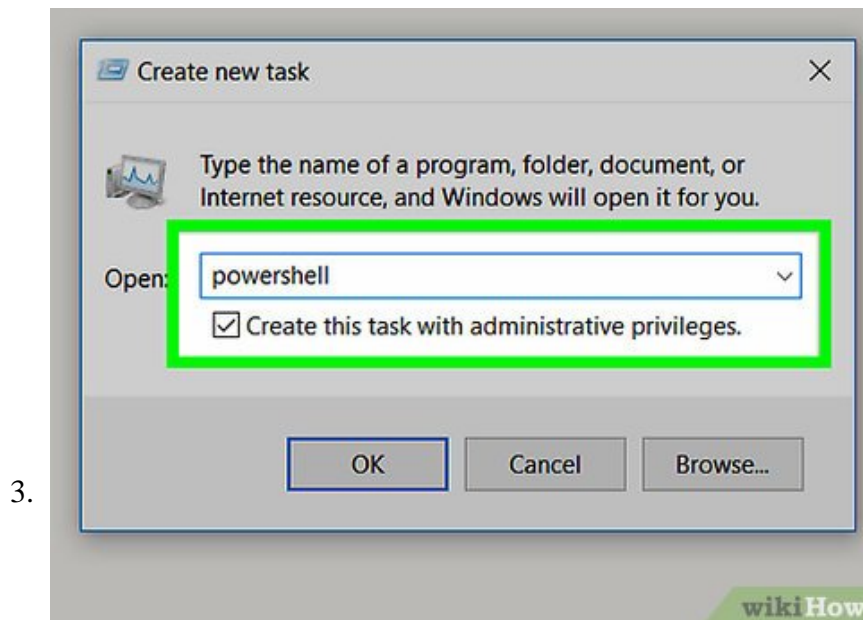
3.

Create new task

×

Type the name of a program, folder, document, or Internet resource, and Windows will open it for you.

Open: powershell

☑ Create this task with administrative privileges.

OK

Cancel

Browse...

wikiHow